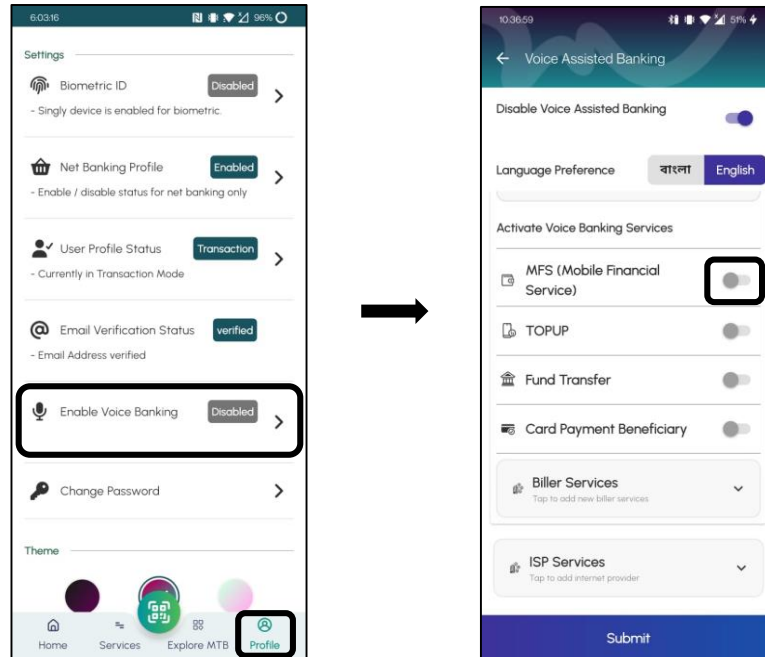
6:03:16 96%

Settings

Biometric ID Disabled
- Singly device is enabled for biometric.

Net Banking Profile Enabled
- Enable / disable status for net banking only

User Profile Status Transaction
- Currently in Transaction Mode

Email Verification Status verified
- Email Address verified

Enable Voice Banking Disabled

Change Password

Theme

Home Services Explore MTB Profile

10:36:59 51%

Voice Assisted Banking

Disable Voice Assisted Banking

Language Preference বাংলা English

Activate Voice Banking Services

MFS (Mobile Financial Service)

TOPUP

Fund Transfer

Card Payment Beneficiary

Biller Services
Tap to add new biller services

ISP Services
Tap to add internet provider

Submit